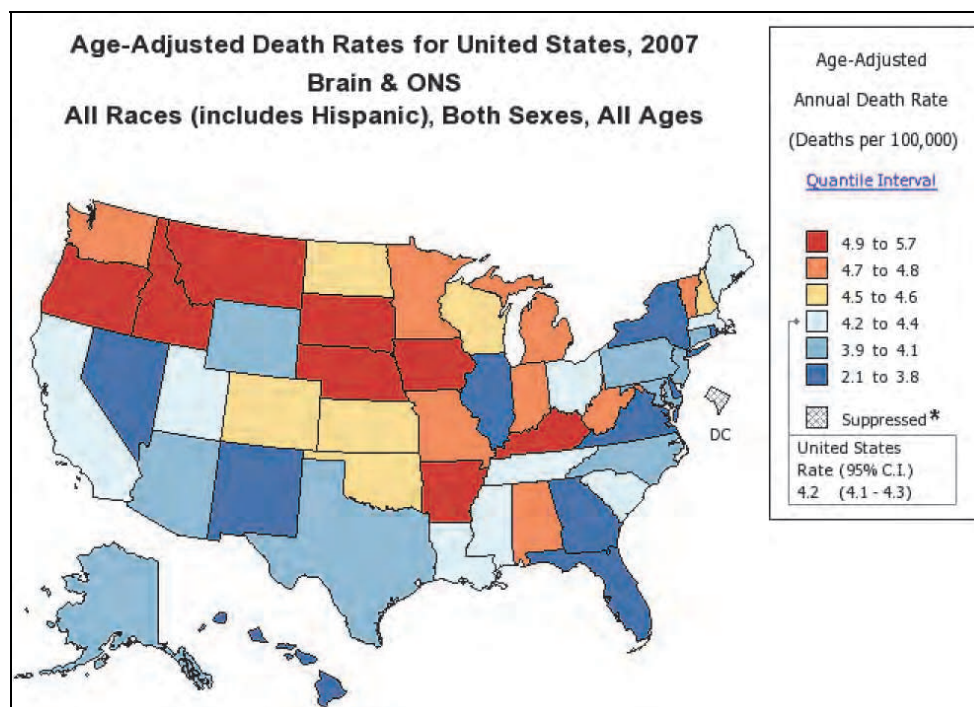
Age-Adjusted Death Rates for United States, 2007
Brain & ONS
All Races (includes Hispanic), Both Sexes, All Ages

Age-Adjusted
Annual Death Rate
(Deaths per 100,000)
Quantile Interval

4.9 to 5.7
4.7 to 4.8
4.5 to 4.6
4.2 to 4.4
3.9 to 4.1
2.1 to 3.8
Suppressed*

United States
Rate (95% C.I.)
4.2 (4.1 - 4.3)

DC